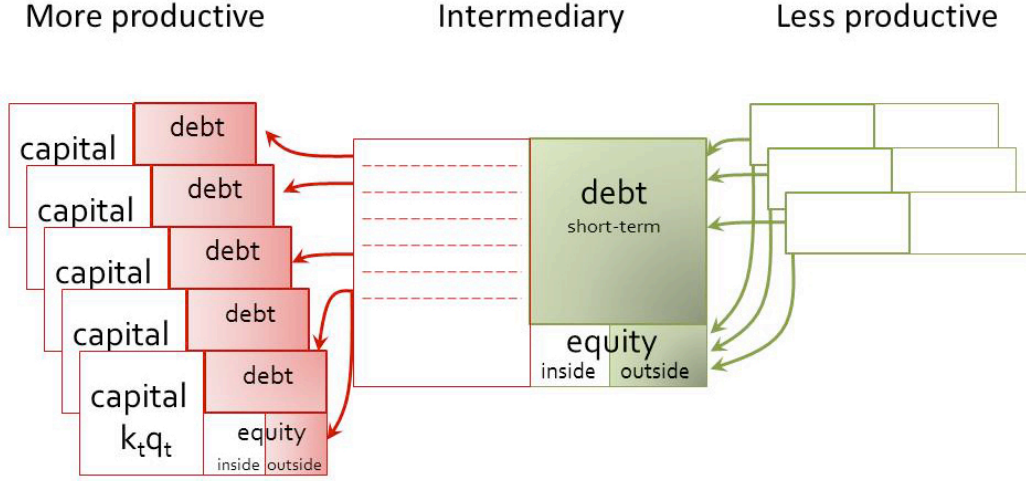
More productive

Intermediary

Less productive

capital

debt

capital

debt

capital

debt

capital

debt

capital

$k_t q_t$

debt

equity

inside

outside

debt

short-term

equity

inside

outside